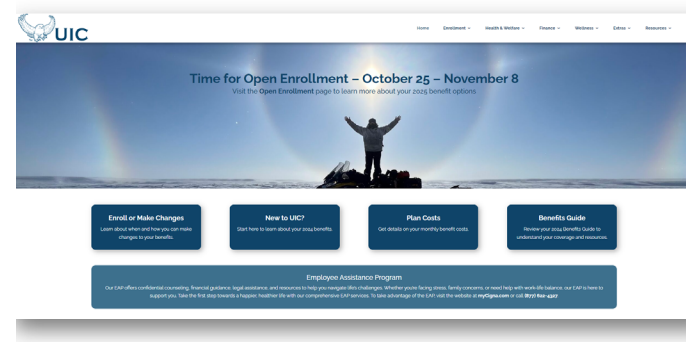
UIC

Home Enrollment Health & Welfare Finance Wellness Extras Resources

Time for Open Enrollment – October 25 – November 8

Visit the Open Enrollment page to learn more about your 2025 benefit options

Enroll or Make Changes

Learn about when and how you can make changes to your benefits.

New to UIC?

Start here to learn about your 2024 benefits.

Plan Costs

Get details on your monthly benefit costs.

Benefits Guide

Review your 2024 Benefits Guide to understand your coverage and resources.

Employee Assistance Program

Our EAP offers confidential counseling, financial guidance, legal assistance, and resources to help you navigate life's challenges. Whether you're facing stress, family concerns, or need help with work-life balance, our EAP is here to support you. Take the first step towards a happier, healthier life with our comprehensive EAP services. To take advantage of the EAP visit the website at myCigna.com or call (877) 622-4327.